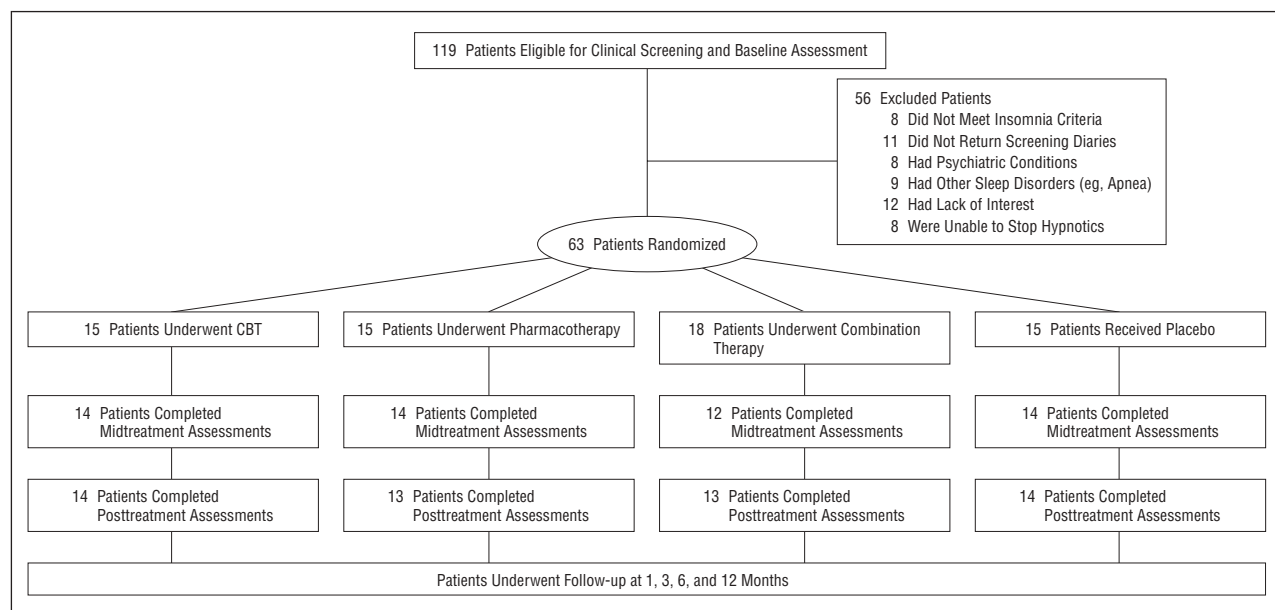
119 Patients Eligible for Clinical Screening and Baseline Assessment

56 Excluded Patients
8 Did Not Meet Insomnia Criteria
11 Did Not Return Screening Diaries
8 Had Psychiatric Conditions
9 Had Other Sleep Disorders (eg, Apnea)
12 Had Lack of Interest
8 Were Unable to Stop Hypnotics

63 Patients Randomized

15 Patients Underwent CBT

15 Patients Underwent Pharmacotherapy

18 Patients Underwent Combination Therapy

15 Patients Received Placebo

14 Patients Completed Midtreatment Assessments

14 Patients Completed Midtreatment Assessments

12 Patients Completed Midtreatment Assessments

14 Patients Completed Midtreatment Assessments

14 Patients Completed Posttreatment Assessments

13 Patients Completed Posttreatment Assessments

13 Patients Completed Posttreatment Assessments

14 Patients Completed Posttreatment Assessments

Patients Underwent Follow-up at 1, 3, 6, and 12 Months